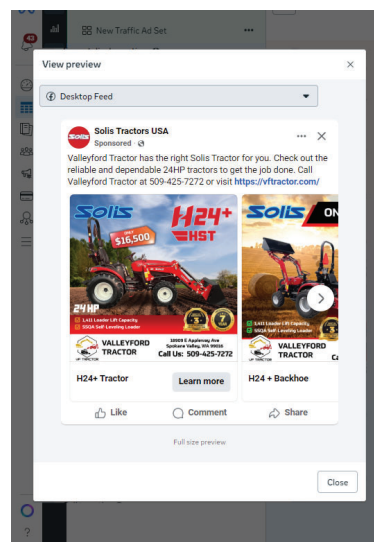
43

New Traffic Ad Set

View preview

Desktop Feed

Solis Tractors USA
Sponsored · 

Valleyford Tractor has the right Solis Tractor for you. Check out the reliable and dependable 24HP tractors to get the job done. Call Valleyford Tractor at 509-425-7272 or visit https://vftractor.com/

Solis

H24+ HST

$16,500

24 HP

LA11 Loader Lift Capacity
550A Self-Leveling Loader

VALLEYFORD TRACTOR

10009 E Appleway Ave
Spokane Valley, WA 99206

Call Us: 509-425-7272

H24+ Tractor

Learn more

Solis

ON

LA11 Loader Lift Capacity
550A Self-Leveling Loader

VALLEYFORD TRACTOR

H24 + Backhoe

Like

Comment

Share

Full size preview

Close